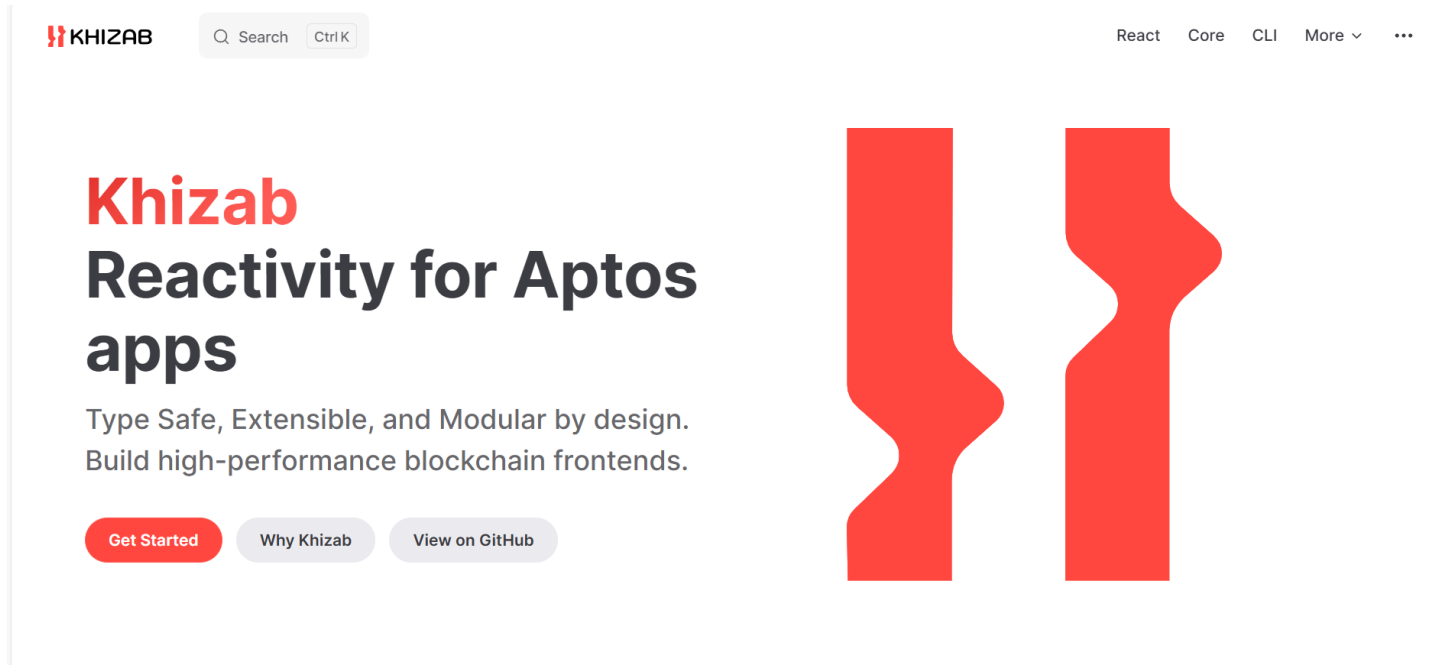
KHIZAB

Search Ctrl K

React Core CLI More

Khizab
Reactivity for Aptos apps

Type Safe, Extensible, and Modular by design. Build high-performance blockchain frontends.

Get Started Why Khizab View on GitHub